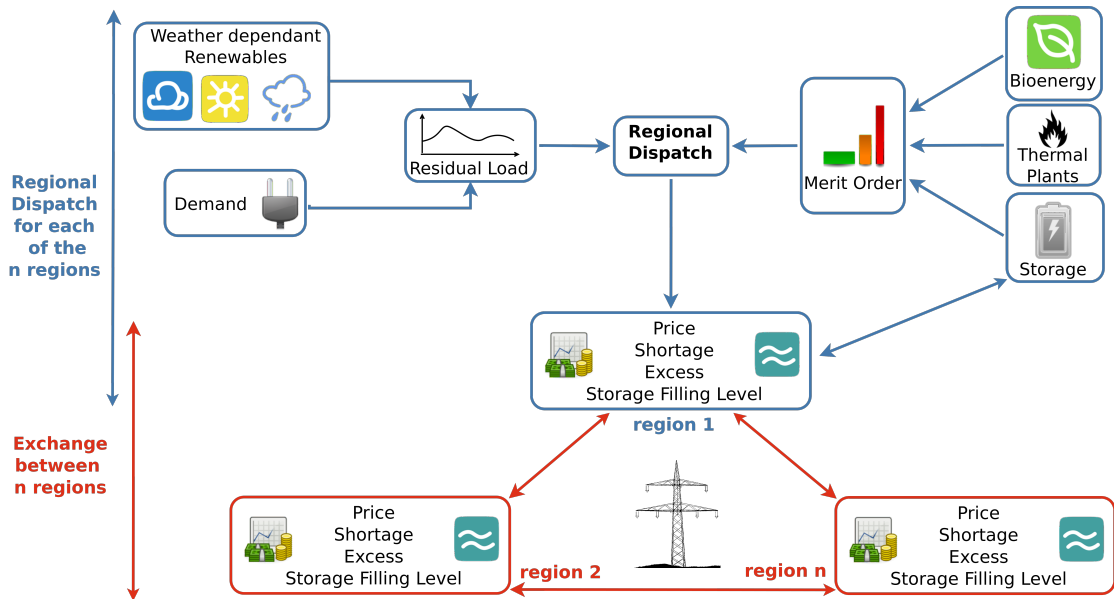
Regional Dispatch for each of the n regions

Exchange between n regions

Weather dependant Renewables

Demand

Residual Load

Regional Dispatch

Merit Order

Bioenergy

Thermal Plants

Storage

Price
Shortage
Excess
Storage Filling Level

≈

region 1

Price
Shortage
Excess
Storage Filling Level

≈

region 2

Price
Shortage
Excess
Storage Filling Level

≈

region n